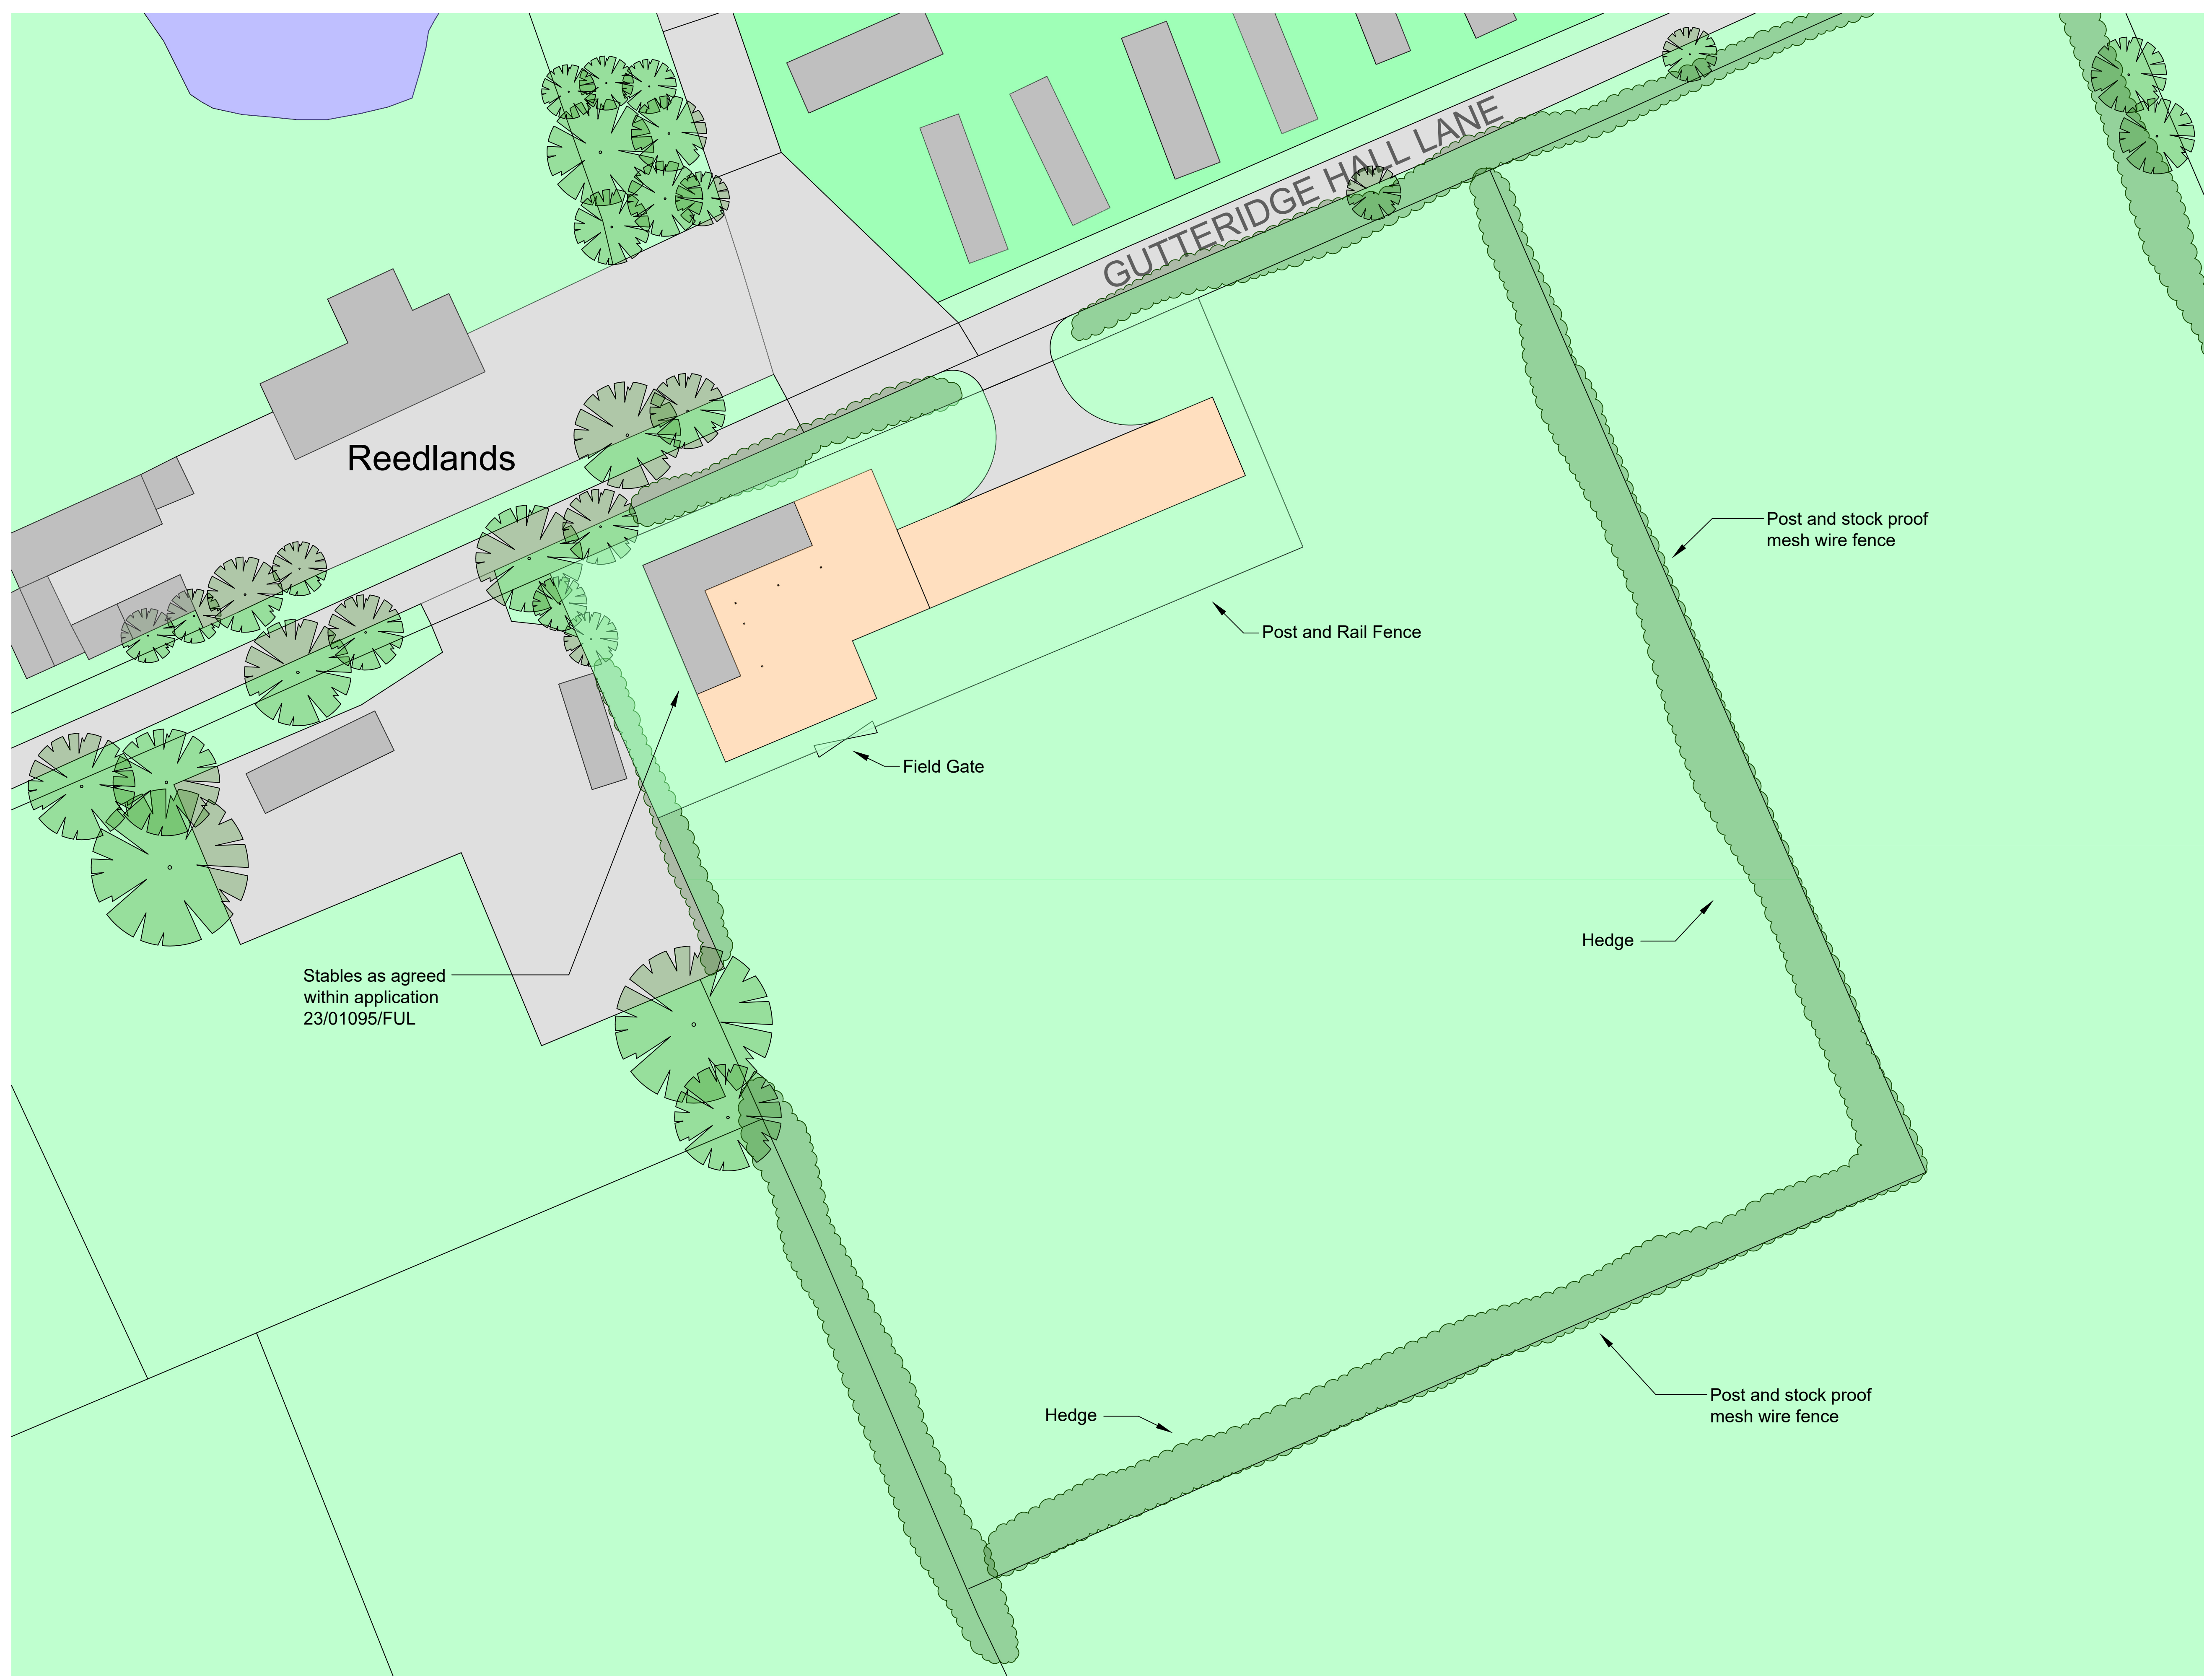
GUTTERIDGE HALL LANE

Reedlands

Post and stock proof mesh wire fence

Post and Rail Fence

Field Gate

Hedge

Stables as agreed within application 23/01095/FUL

Hedge

Post and stock proof mesh wire fence